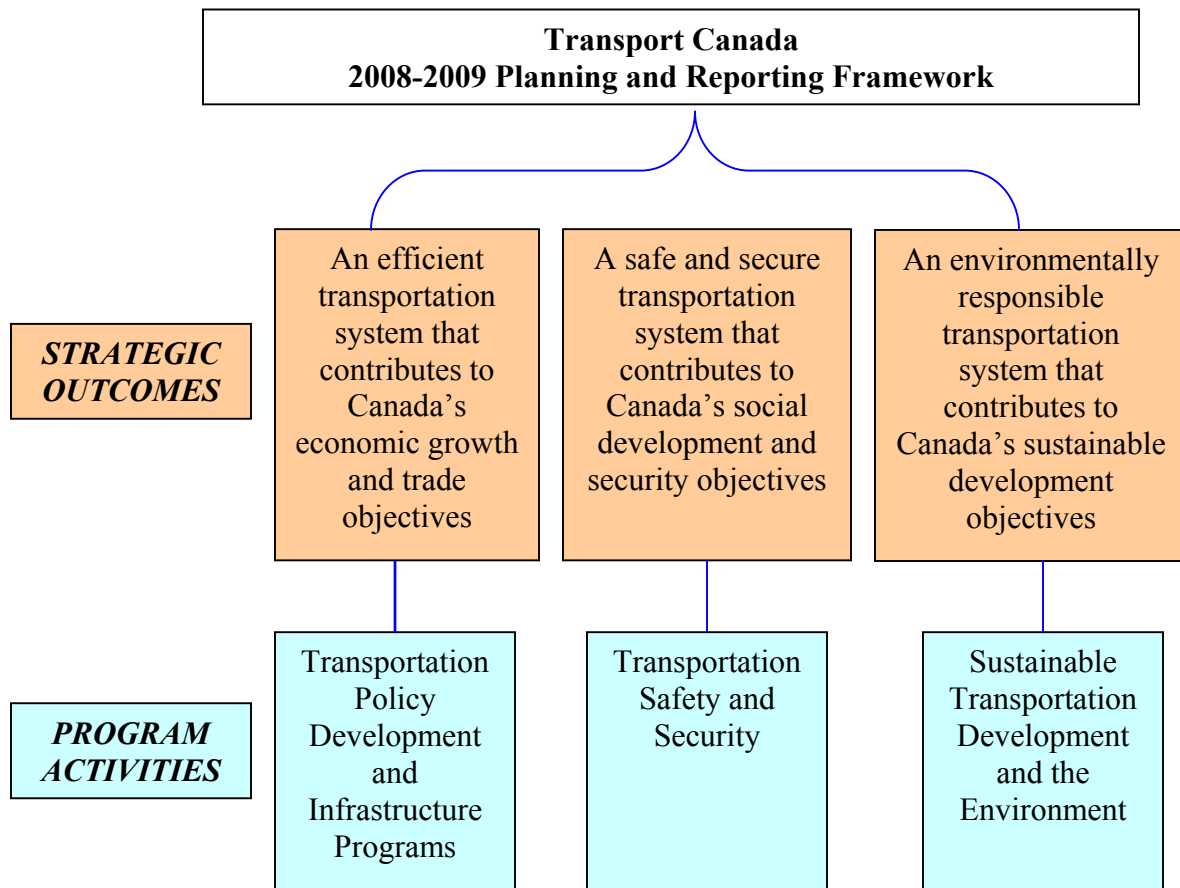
Transport Canada
2008-2009 Planning and Reporting Framework

STRATEGIC OUTCOMES

An efficient transportation system that contributes to Canada's economic growth and trade objectives

A safe and secure transportation system that contributes to Canada's social development and security objectives

An environmentally responsible transportation system that contributes to Canada's sustainable development objectives

PROGRAM ACTIVITIES

Transportation Policy Development and Infrastructure Programs

Transportation Safety and Security

Sustainable Transportation Development and the Environment